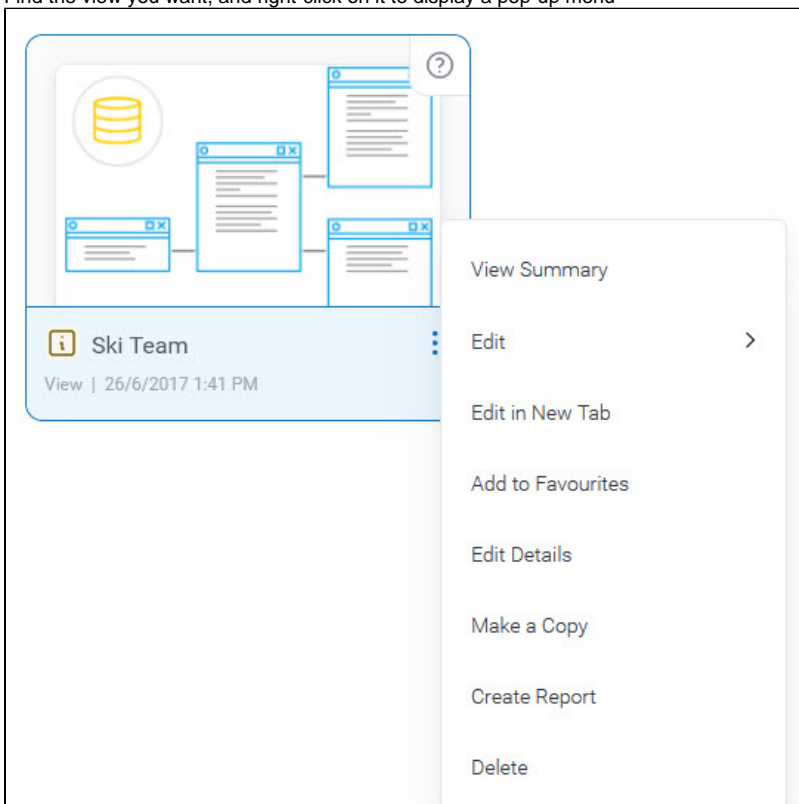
Find the view you want, and right-click on it to display a pop-up menu

?

Ski Team

View | 26/6/2017 1:41 PM

View Summary

Edit

Edit in New Tab

Add to Favourites

Edit Details

Make a Copy

Create Report

Delete